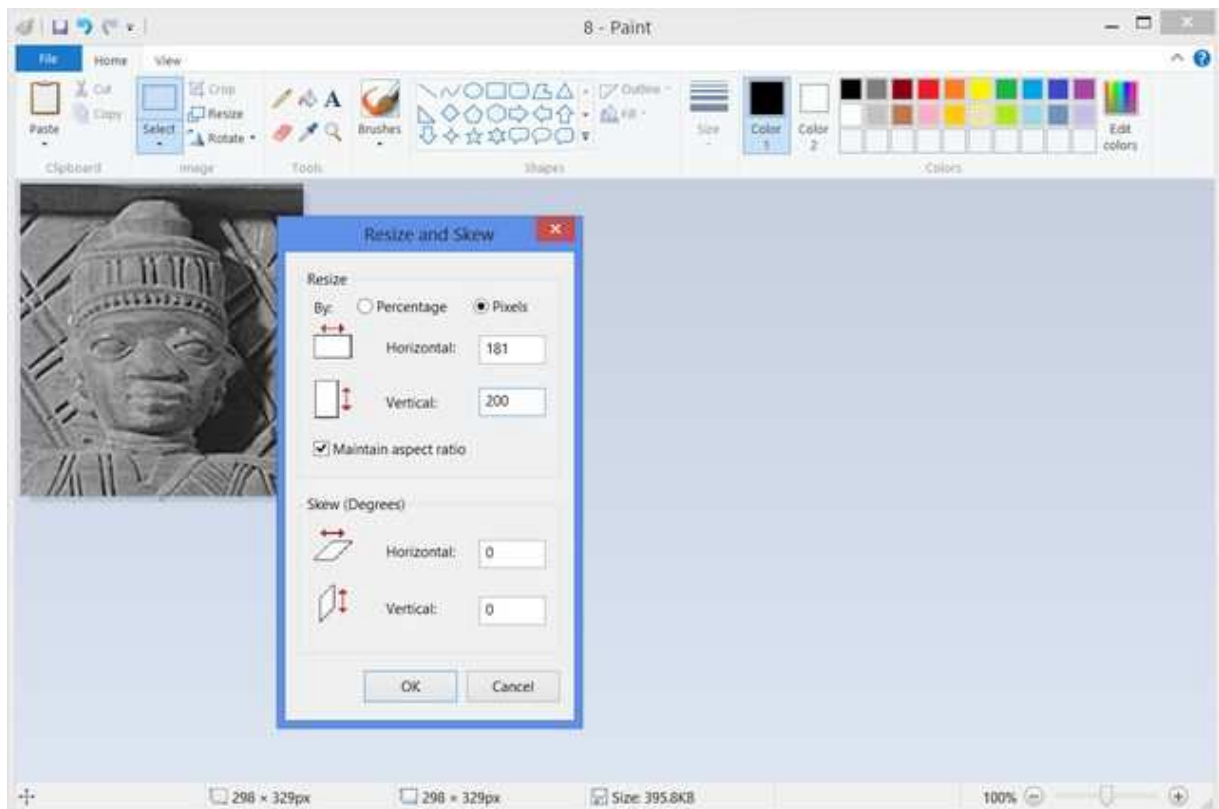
8 - Paint

File
Home
View

Cut
Copy
Paste
Clipboard

Crop
Resize
Rotate
Select
Image

A
Tools

Brushes

Outline
Fill
Shapes

Size

Color 1
Color 2

Edit colors
Colors

Resize and Skew

Resize
By:
Percentage
Pixels
Horizontal: 181
Vertical: 200
Maintain aspect ratio

Skew (Degrees)
Horizontal: 0
Vertical: 0

OK
Cancel

298 × 329px
298 × 329px
Size: 395.8KB
100%